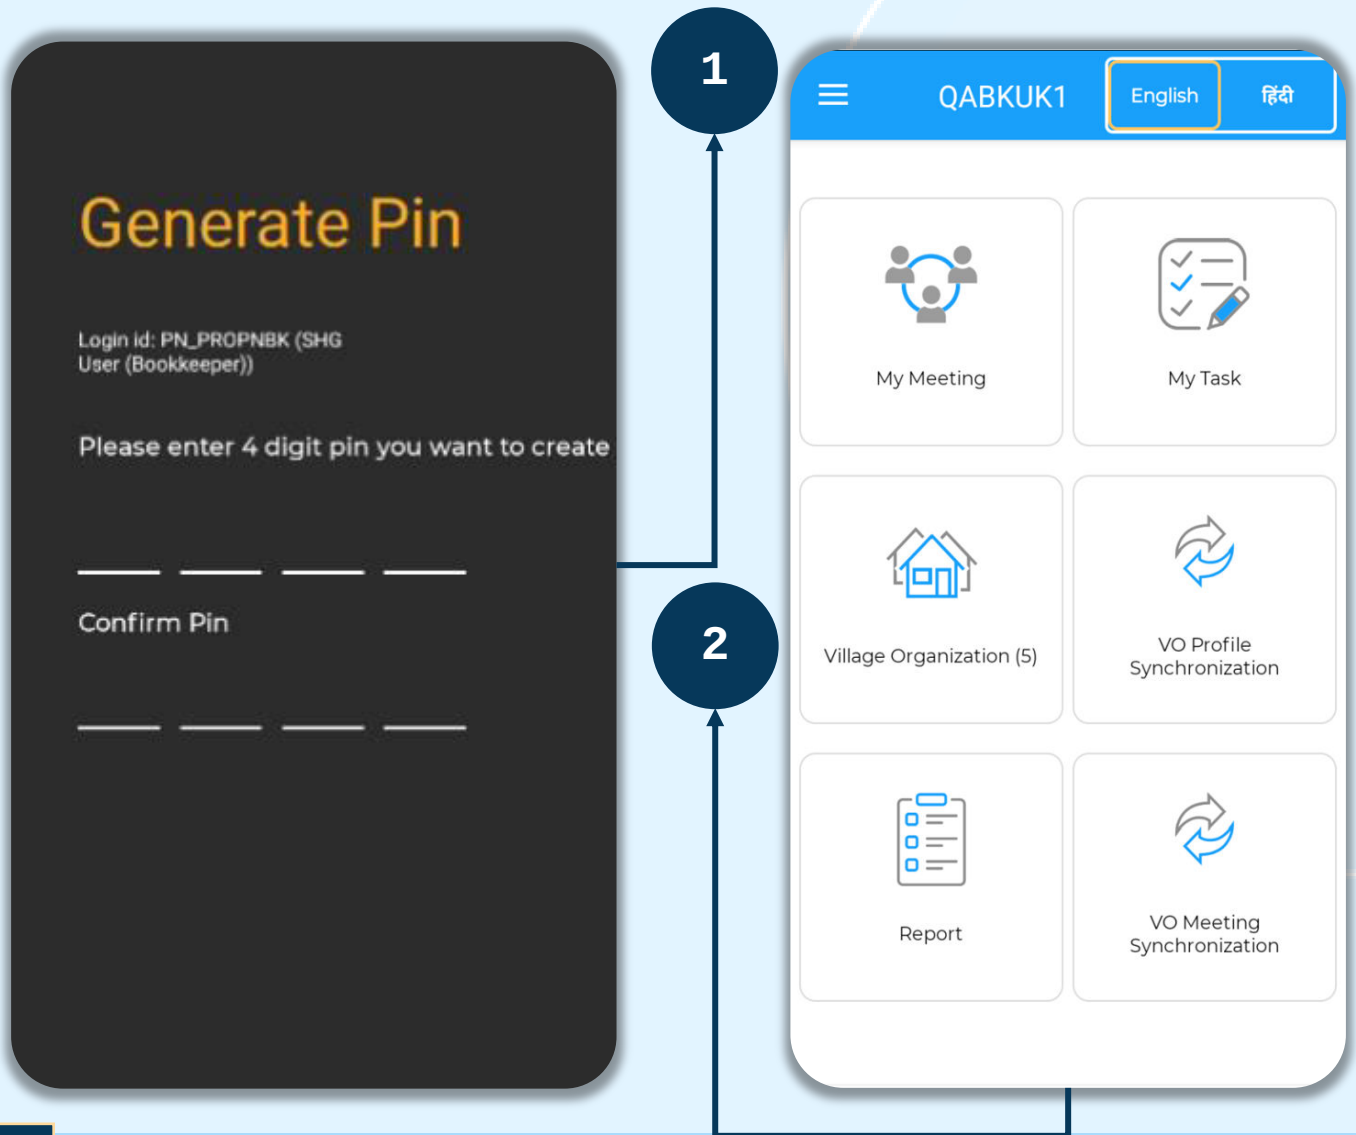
Generate Pin

Login id: PN_PROPNBK (SHG User (Bookkeeper))

Please enter 4 digit pin you want to create

Confirm Pin

1

2

QABKUK1

English

हिंदी

My Meeting

My Task

Village Organization (5)

VO Profile Synchronization

Report

VO Meeting Synchronization